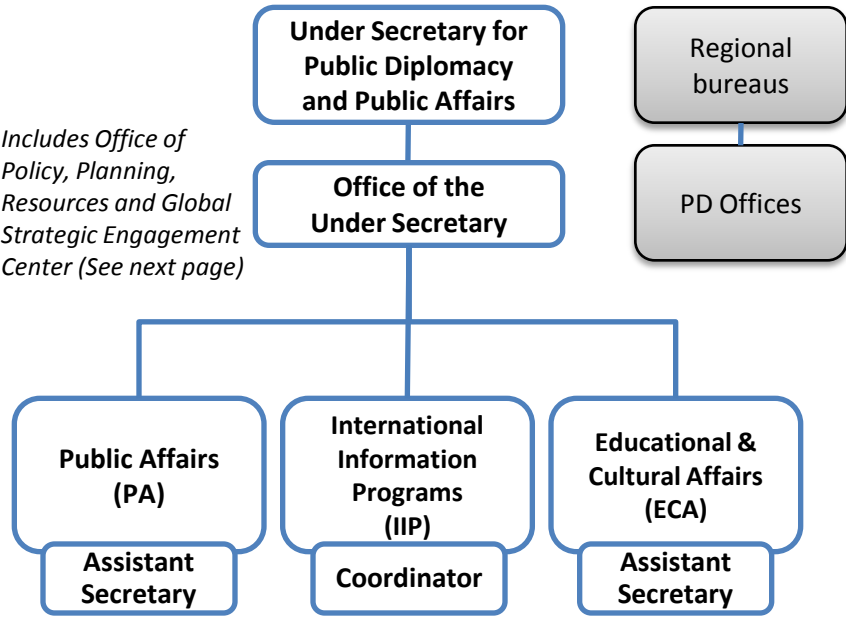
Under Secretary for Public Diplomacy and Public Affairs

Regional bureaus

PD Offices

Includes Office of Policy, Planning, Resources and Global Strategic Engagement Center (See next page)

Office of the Under Secretary

Public Affairs (PA)

Assistant Secretary

International Information Programs (IIP)

Coordinator

Educational & Cultural Affairs (ECA)

Assistant Secretary